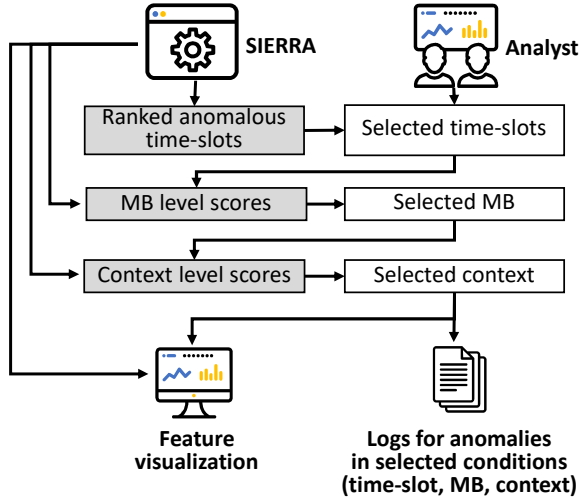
SIERRA

Analyst

Ranked anomalous time-slots

Selected time-slots

MB level scores

Selected MB

Context level scores

Selected context

Feature visualization

Logs for anomalies in selected conditions (time-slot, MB, context)